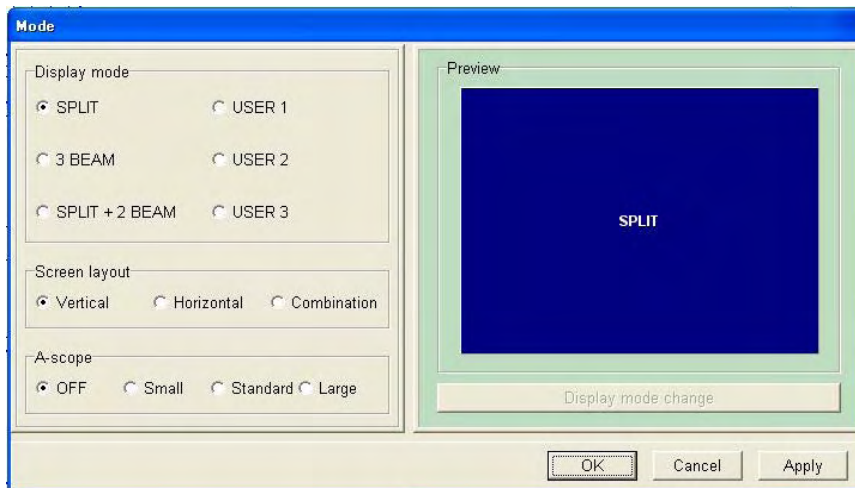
Mode

Display mode
SPLIT
USER 1
3 BEAM
USER 2
SPLIT + 2 BEAM
USER 3

Screen layout
Vertical
Horizontal
Combination

A-scope
OFF
Small
Standard
Large

Preview
SPLIT

Display mode change

OK
Cancel
Apply